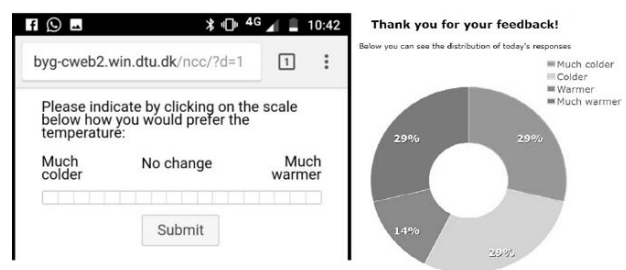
4G 10:42

byg-cweb2.win.dtu.dk/ncc/?d=1

1

Please indicate by clicking on the scale below how you would prefer the temperature:

Much colder

No change

Much warmer

Submit

Thank you for your feedback!

Below you can see the distribution of today's responses

Much colder
Colder
Warmer
Much warmer

29%

29%

14%

29%